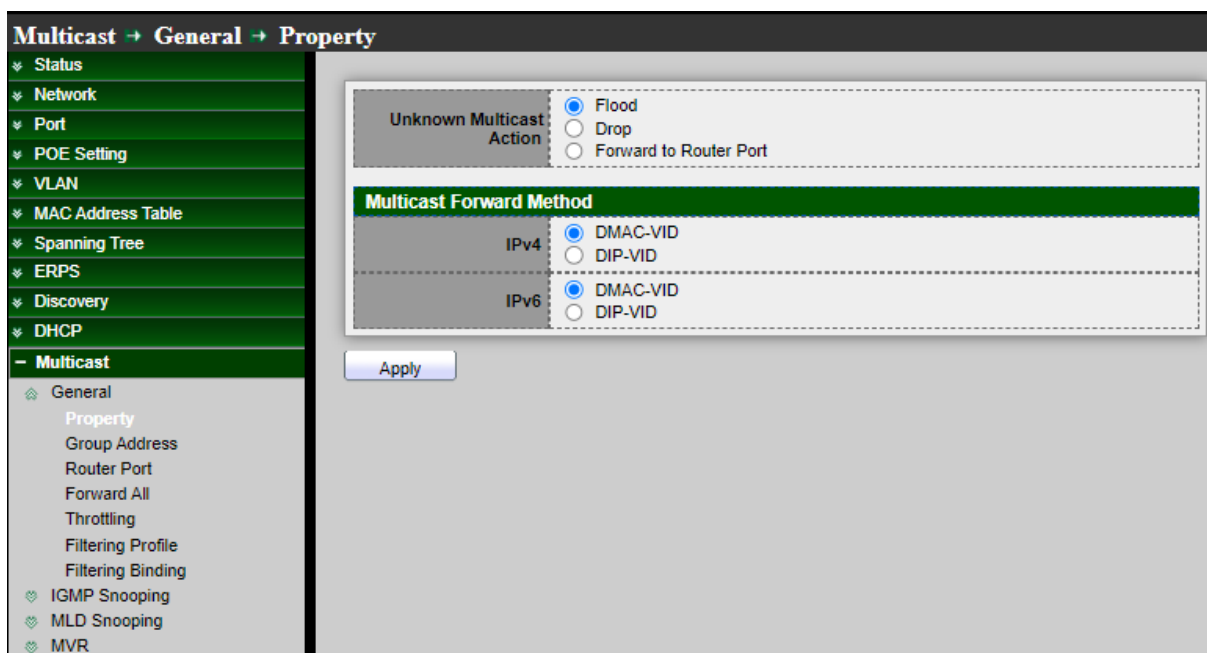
Multicast → General → Property

Status
Network
Port
POE Setting
VLAN
MAC Address Table
Spanning Tree
ERPS
Discovery
DHCP
− Multicast
General
Property
Group Address
Router Port
Forward All
Throttling
Filtering Profile
Filtering Binding
IGMP Snooping
MLD Snooping
MVR

| Unknown Multicast Action | Flood<br>Drop<br>Forward to Router Port |
|---|---|

| Multicast Forward Method | |
|---|---|
| IPv4 | DMAC-VID<br>DIP-VID |
| IPv6 | DMAC-VID<br>DIP-VID |

Apply